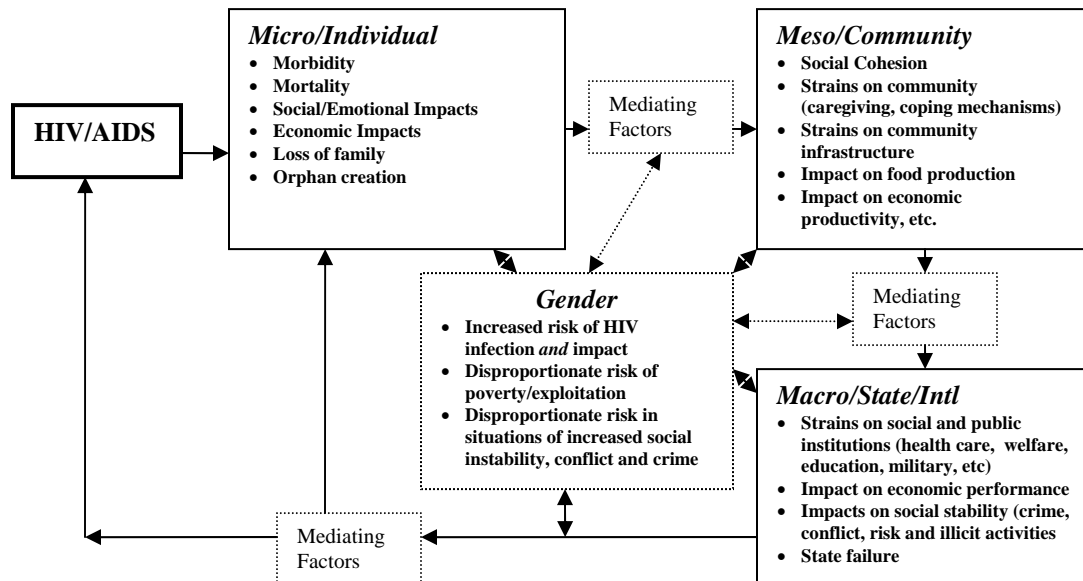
HIV/AIDS

Micro/Individual
- Morbidity
- Mortality
- Social/Emotional Impacts
- Economic Impacts
- Loss of family
- Orphan creation

Mediating Factors

Meso/Community
- Social Cohesion
- Strains on community (caregiving, coping mechanisms)
- Strains on community infrastructure
- Impact on food production
- Impact on economic productivity, etc.

Gender
- Increased risk of HIV infection *and* impact
- Disproportionate risk of poverty/exploitation
- Disproportionate risk in situations of increased social instability, conflict and crime

Mediating Factors

Macro/State/Intl
- Strains on social and public institutions (health care, welfare, education, military, etc)
- Impact on economic performance
- Impacts on social stability (crime, conflict, risk and illicit activities
- State failure

Mediating Factors